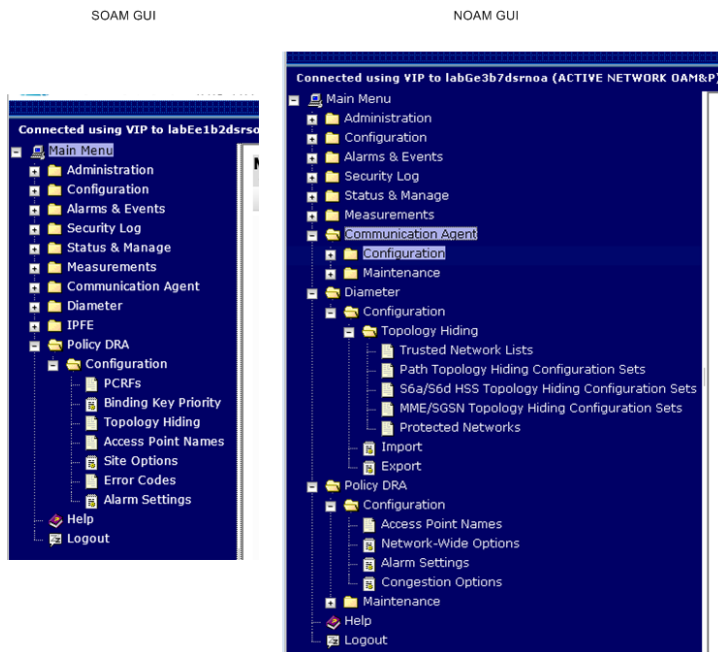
SOAM GUI

Connected using VIP to labEe1b2dsrso

Main Menu
Administration
Configuration
Alarms & Events
Security Log
Status & Manage
Measurements
Communication Agent
Diameter
IPFE
Policy DRA
Configuration
PCRFs
Binding Key Priority
Topology Hiding
Access Point Names
Site Options
Error Codes
Alarm Settings
Help
Logout

NOAM GUI

Connected using VIP to labGe3b7dsrnoa (ACTIVE NETWORK OAM&P)

Main Menu
Administration
Configuration
Alarms & Events
Security Log
Status & Manage
Measurements
Communication Agent
Configuration
Maintenance
Diameter
Configuration
Topology Hiding
Trusted Network Lists
Path Topology Hiding Configuration Sets
S6a/S6d HSS Topology Hiding Configuration Sets
MME/SGSN Topology Hiding Configuration Sets
Protected Networks
Import
Export
Policy DRA
Configuration
Access Point Names
Network-Wide Options
Alarm Settings
Congestion Options
Maintenance
Help
Logout